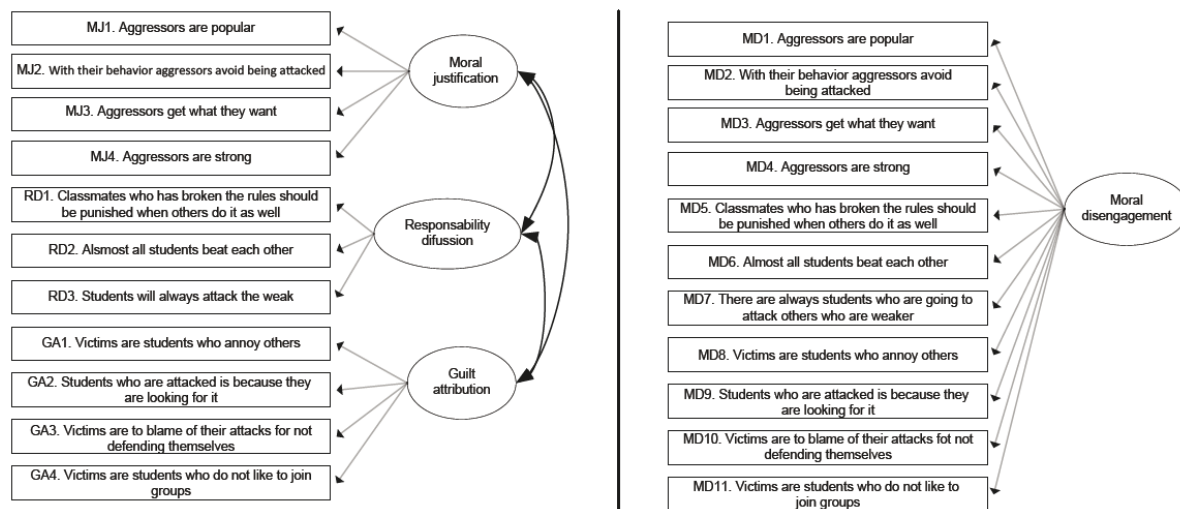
MJ1. Aggressors are popular

MJ2. With their behavior aggressors avoid being attacked

MJ3. Aggressors get what they want

MJ4. Aggressors are strong

RD1. Classmates who has broken the rules should be punished when others do it as well

RD2. Alsmost all students beat each other

RD3. Students will always attack the weak

GA1. Victims are students who annoy others

GA2. Students who are attacked is because they are looking for it

GA3. Victims are to blame of their attacks for not defending themselves

GA4. Victims are students who do not like to join groups

Moral justification

Responsability difussion

Guilt attribution

MD1. Aggressors are popular

MD2. With their behavior aggressors avoid being attacked

MD3. Aggressors get what they want

MD4. Aggressors are strong

MD5. Classmates who has broken the rules should be punished when others do it as well

MD6. Almost all students beat each other

MD7. There are always students who are going to attack others who are weaker

MD8. Victims are students who annoy others

MD9. Students who are attacked is because they are looking for it

MD10. Victims are to blame of their attacks fot not defending themselves

MD11. Victims are students who do not like to join groups

Moral disengagement